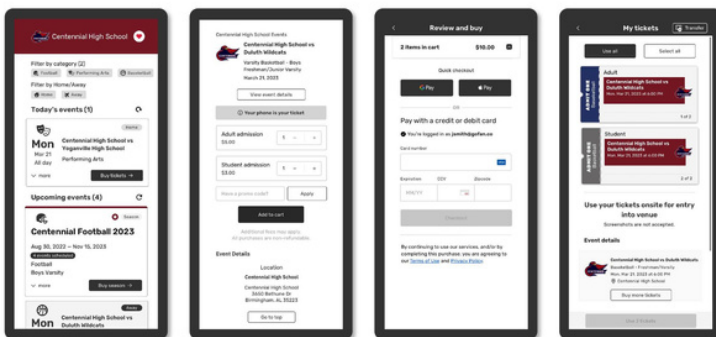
Centennial High School

Filter by category (2)

Football Performing Arts Basketball

Filter by Home/Away

Home Away

Today's events (1)

Home

Mon Mar 21 All day

Centennial High School vs Vogueville High School

Performing Arts

More

Buy tickets

Upcoming events (4)

Season

Centennial Football 2023

Aug 30, 2022 — Nov 15, 2023

Football

Boys Varsity

More

Buy season

Home

Mon

Centennial High School vs Duluth Wildcats

Centennial High School Events

Centennial High School vs Duluth Wildcats

Varsity Basketball - Boys Freshman/Junior Varsity

March 21, 2023

View event details

Your phone is your ticket

Adult admission $3.00

Student admission $3.00

Have a promo code?

Apply

Add to cart

Additional fees may apply. All purchases are non-refundable.

Event Details

Location

Centennial High School

Centennial High School 3600 Bethune Dr Birmingham, AL 35223

Go to top

Review and buy

2 items in cart $10.00

Quick checkout

G Pay

Pay

OR

Pay with a credit or debit card

You're logged in as jsmith@gofan.co

Card number

Expiration CVV Zipcode

MM/YY

Checkout

By continuing to use our services, and/or by completing this purchase, you are agreeing to our Terms of Use and Privacy Policy.

My tickets

Transfer

Use all

Select all

Adult

Centennial High School vs Duluth Wildcats

Mon, Mar 21, 2023 at 4:00 PM

1 of 2

Student

Centennial High School vs Duluth Wildcats

Mon, Mar 21, 2023 at 4:00 PM

2 of 2

Use your tickets onsite for entry into venue

Screenshots are not accepted.

Event details

Centennial High School vs Duluth Wildcats

Basketball - Freshman/Varsity

Mon, Mar 21, 2023 at 4:00 PM

Centennial High School

Buy more tickets

Use 2 tickets